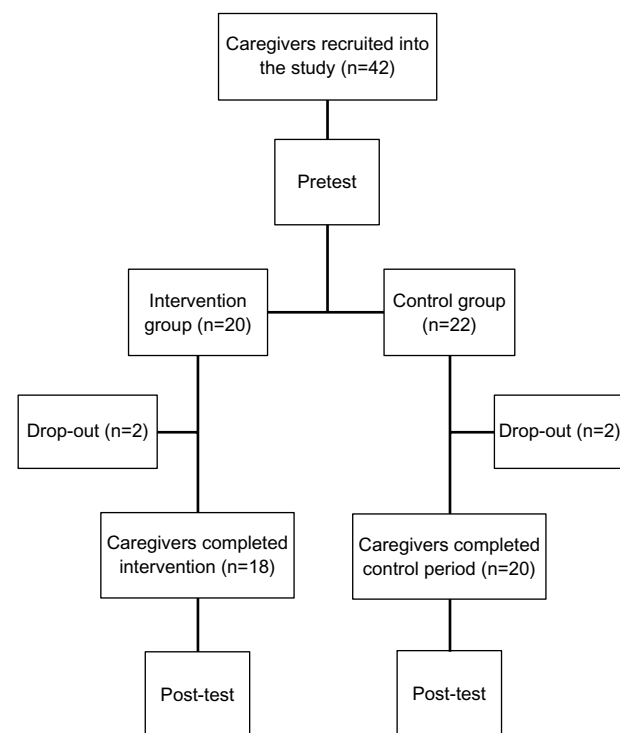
Caregivers recruited into the study (n=42)

Pretest

Intervention group (n=20)

Control group (n=22)

Drop-out (n=2)

Drop-out (n=2)

Caregivers completed intervention (n=18)

Caregivers completed control period (n=20)

Post-test

Post-test